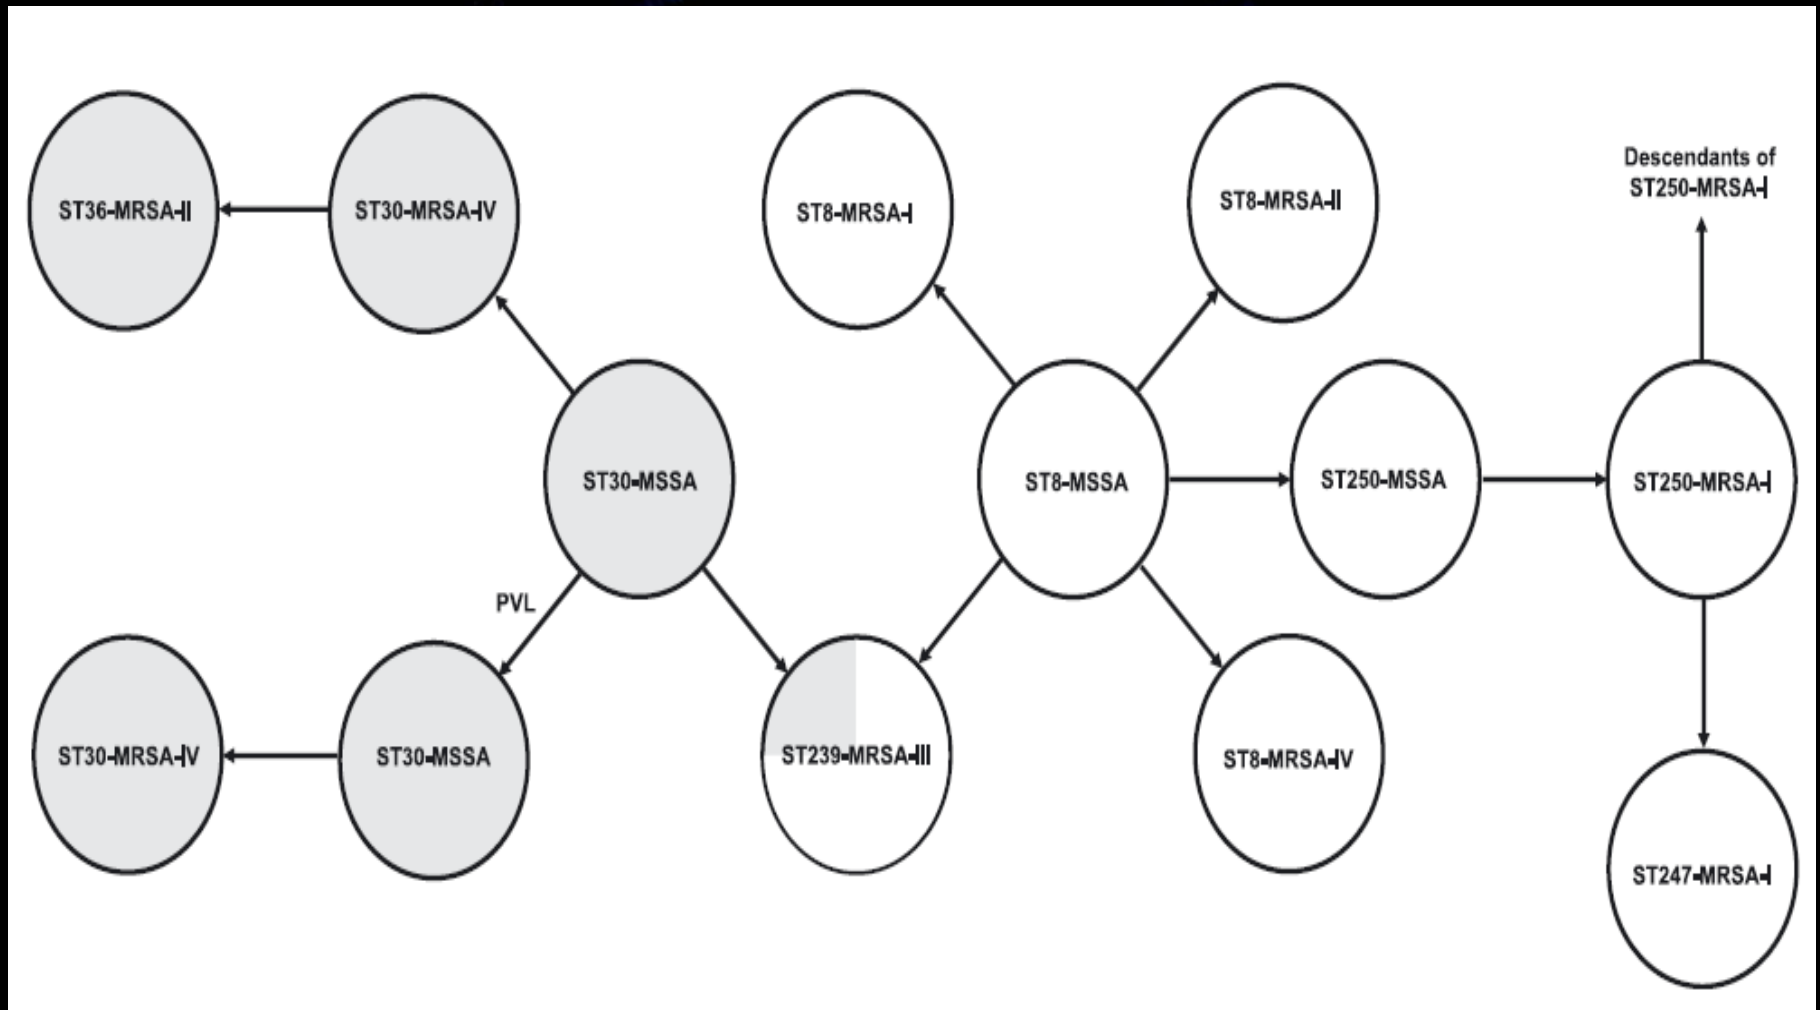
ST36-MRSA-II

ST30-MRSA-IV

ST8-MRSA-I

ST8-MRSA-II

Descendants of ST250-MRSA-I

ST30-MSSA

ST8-MSSA

ST250-MSSA

ST250-MRSA-I

PVL

ST30-MRSA-IV

ST30-MSSA

ST239-MRSA-III

ST8-MRSA-IV

ST247-MRSA-I